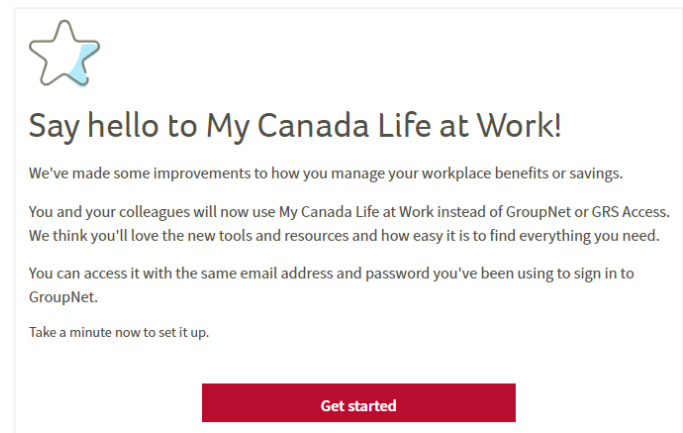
Say hello to My Canada Life at Work!

We've made some improvements to how you manage your workplace benefits or savings.

You and your colleagues will now use My Canada Life at Work instead of GroupNet or GRS Access. We think you'll love the new tools and resources and how easy it is to find everything you need.

You can access it with the same email address and password you've been using to sign in to GroupNet.

Take a minute now to set it up.

Get started